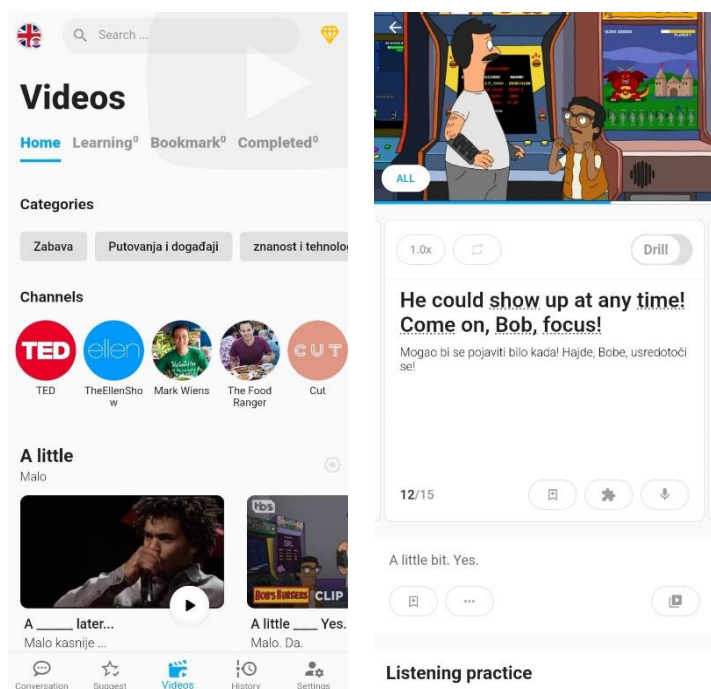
Search ...

Videos

Home Learning$^0$ Bookmark$^0$ Completed$^0$

Categories

Zabava Putovanja i događaji znanost i tehnolo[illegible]

Channels

TED ellen CUT

TED TheEllenShow Mark Wiens The Food Ranger Cut

A little
Malo

tbs BOB'S BURGERS CLIP

A _____ later...
Malo kasnije ...

A little ___ Yes.
Malo. Da.

Conversation Suggest Videos History Settings

ALL

1.0x Drill

He could show up at any time! Come on, Bob, focus!

Mogao bi se pojaviti bilo kada! Hajde, Bobe, usredotoči se!

12/15

A little bit. Yes.

Listening practice